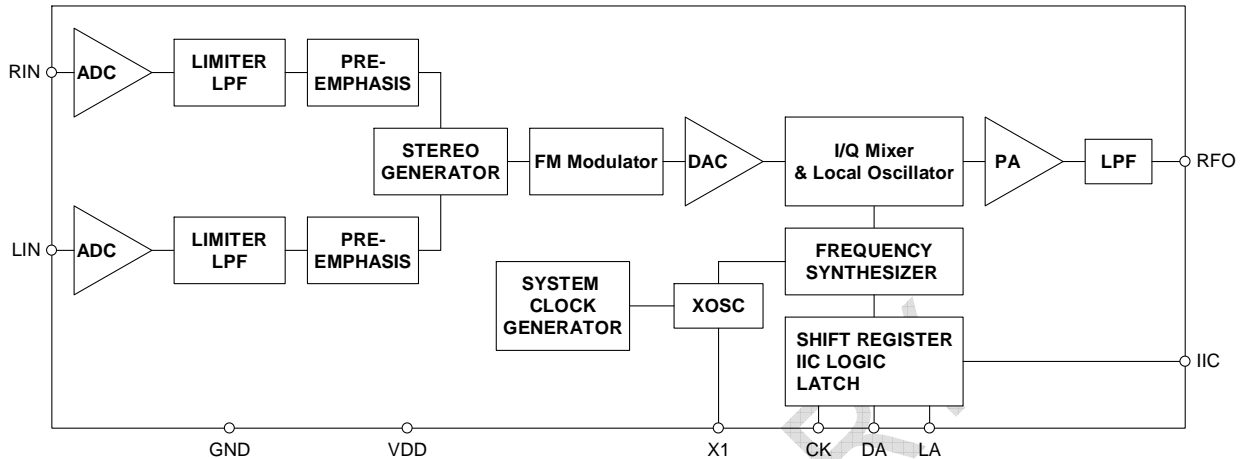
RIN
ADC
LIMITER LPF
PRE-EMPHASIS
STEREO GENERATOR
FM Modulator
DAC
I/Q Mixer & Local Oscillator
PA
LPF
RFO
LIN
ADC
LIMITER LPF
PRE-EMPHASIS
FREQUENCY SYNTHESIZER
SYSTEM CLOCK GENERATOR
XOSC
SHIFT REGISTER IIC LOGIC LATCH
IIC
GND
VDD
X1
CK
DA
LA